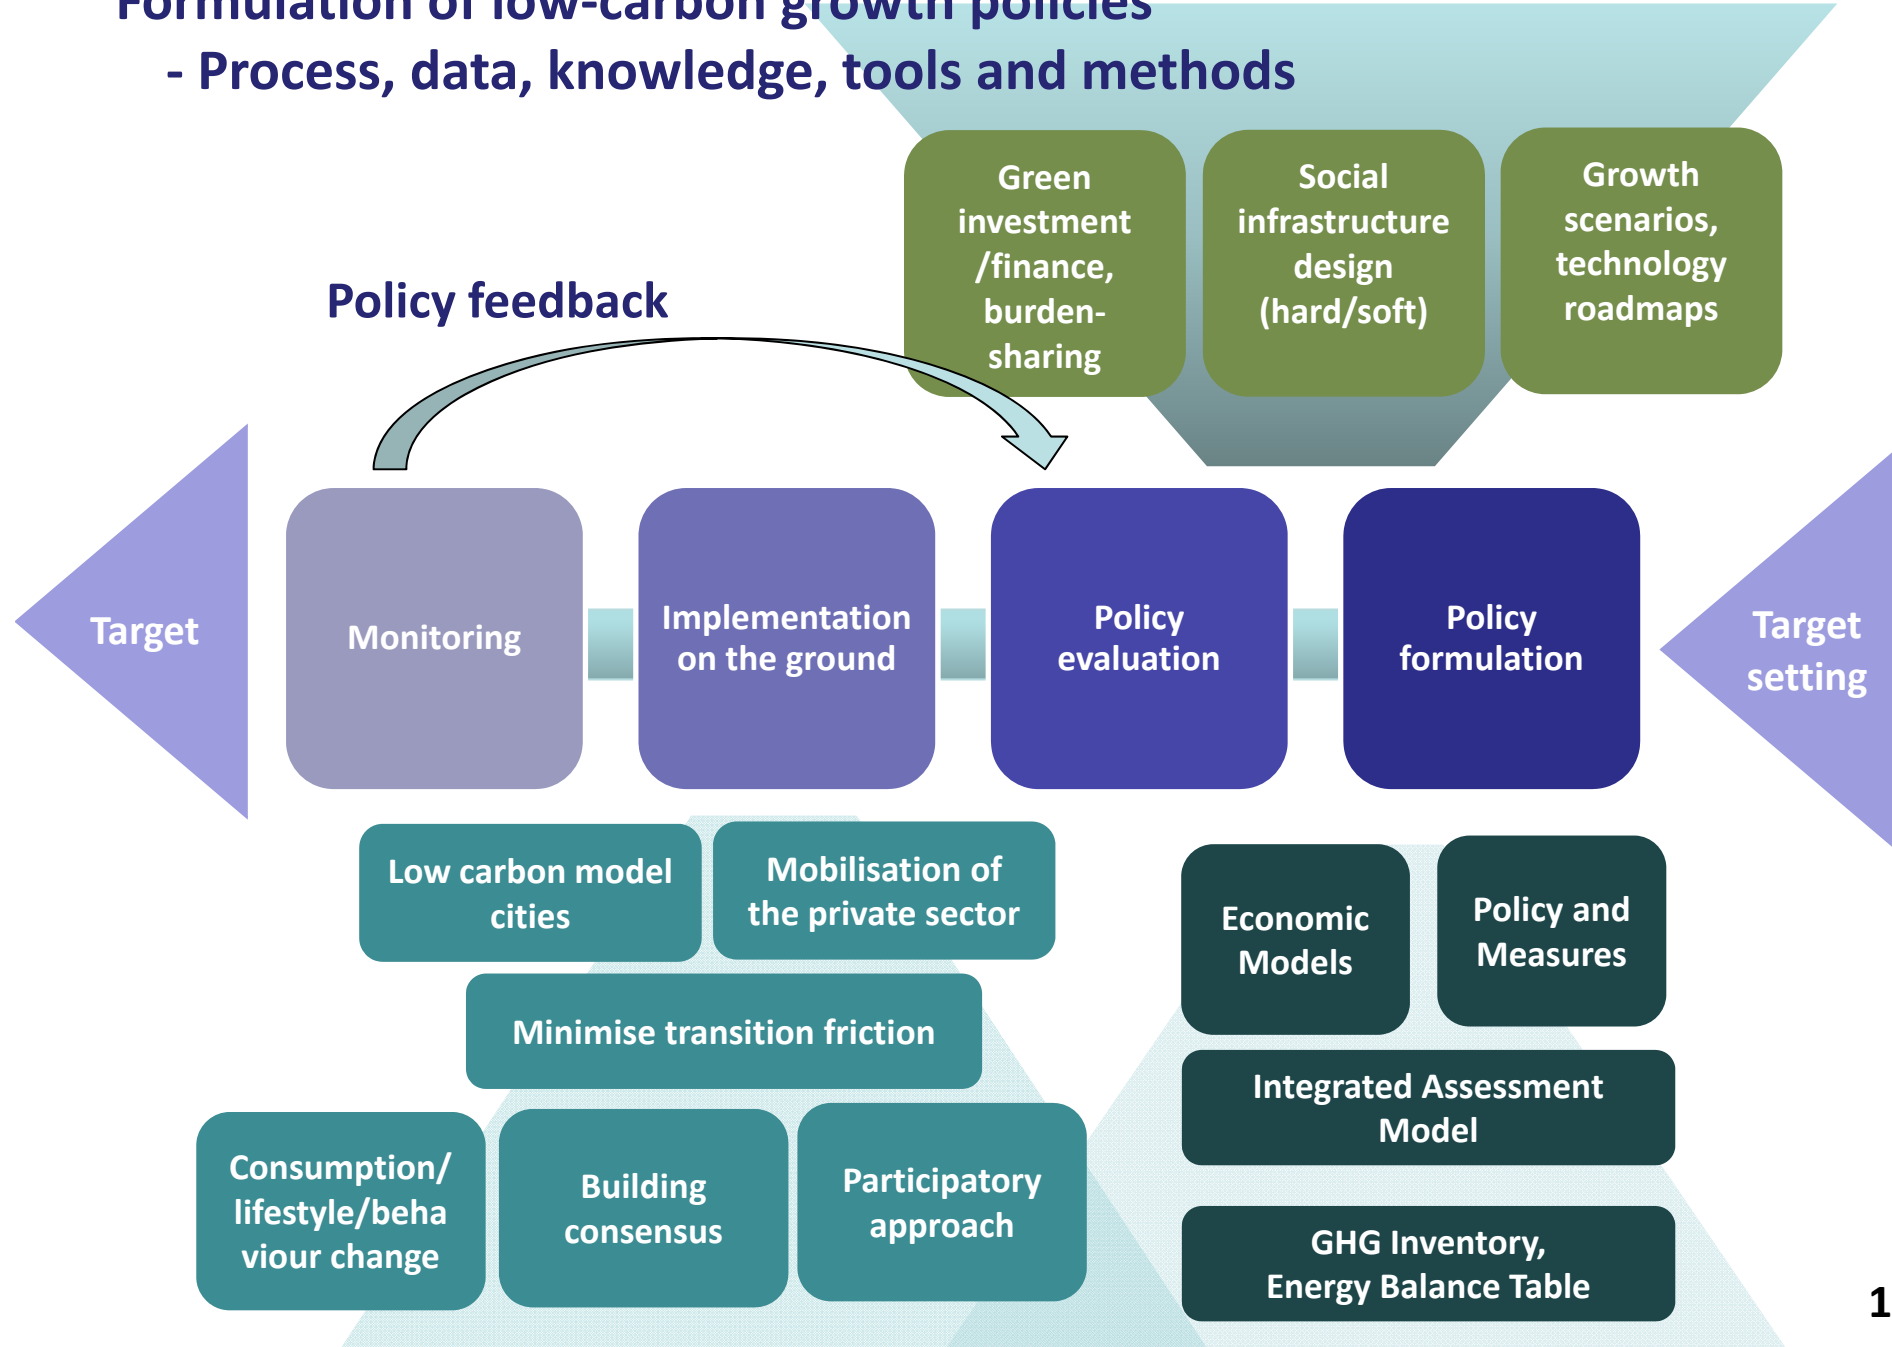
Formulation of low-carbon growth policies
- Process, data, knowledge, tools and methods

Green investment /finance, burden-sharing

Social infrastructure design (hard/soft)

Growth scenarios, technology roadmaps

Policy feedback

Target

Monitoring

Implementation on the ground

Policy evaluation

Policy formulation

Target setting

Low carbon model cities

Mobilisation of the private sector

Minimise transition friction

Consumption/ lifestyle/behaviour change

Building consensus

Participatory approach

Economic Models

Policy and Measures

Integrated Assessment Model

GHG Inventory, Energy Balance Table

1